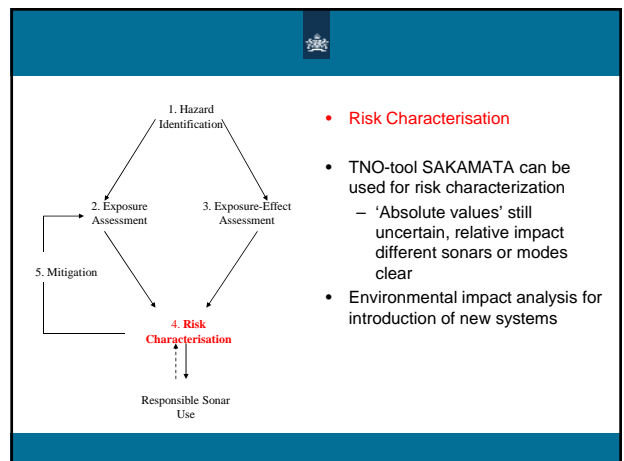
1. Hazard Identification

2. Exposure Assessment

3. Exposure-Effect Assessment

5. Mitigation

4. Risk Characterisation

Responsible Sonar Use

• Risk Characterisation

• TNO-tool SAKAMATA can be used for risk characterization
– 'Absolute values' still uncertain, relative impact different sonars or modes clear
• Environmental impact analysis for introduction of new systems